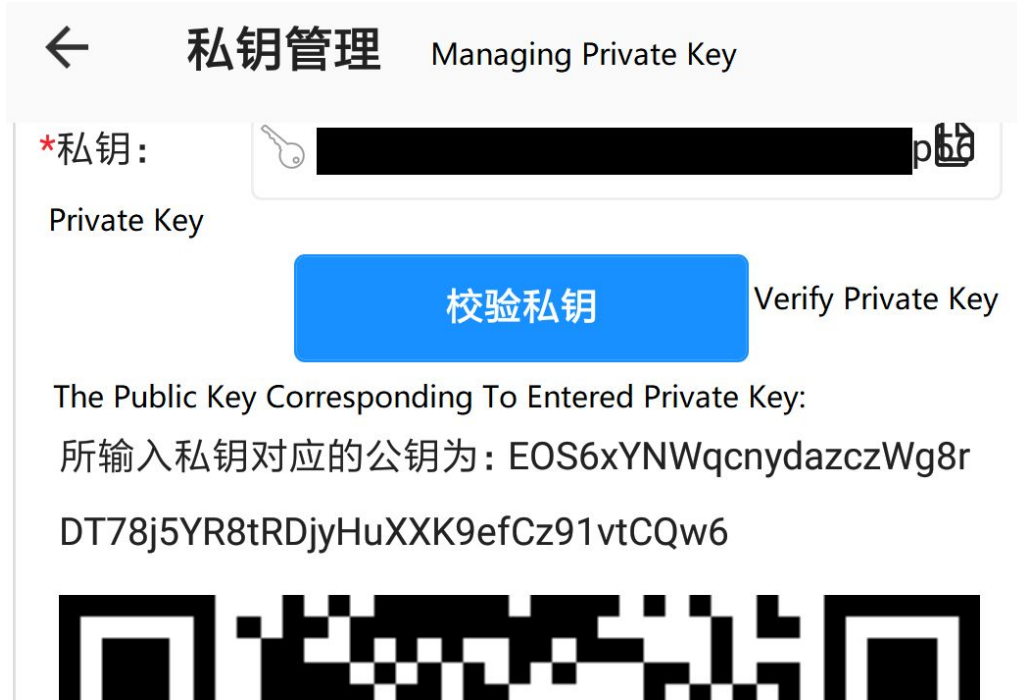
←
私钥管理 Managing Private Key

*私钥: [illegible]p

Private Key

校验私钥 Verify Private Key

The Public Key Corresponding To Entered Private Key:

所输入私钥对应的公钥为: EOS6xYNWqcnydazczWg8rDT78j5YR8tRDjyHuXXK9efCz91vtCQw6